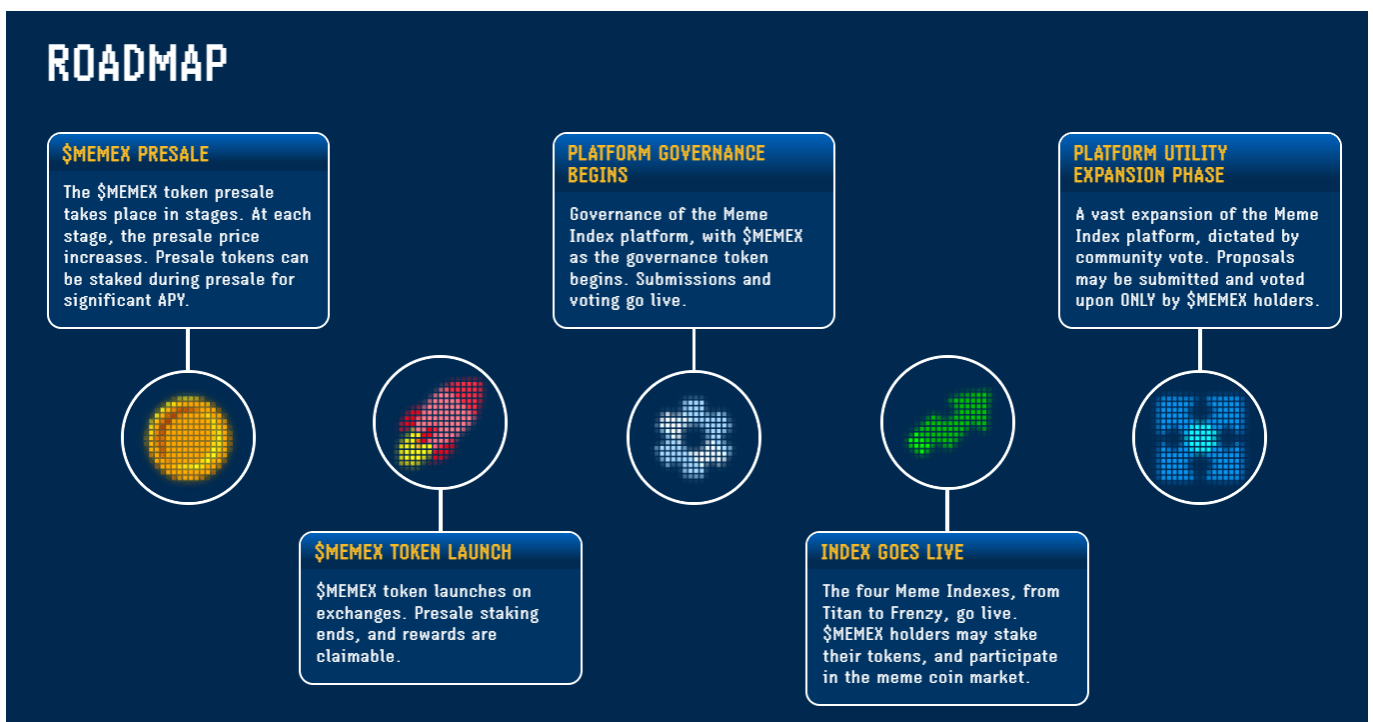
ROADMAP

$MEMEX PRESALE

The $MEMEX token presale takes place in stages. At each stage, the presale price increases. Presale tokens can be staked during presale for significant APY.

$MEMEX TOKEN LAUNCH

$MEMEX token launches on exchanges. Presale staking ends, and rewards are claimable.

PLATFORM GOVERNANCE BEGINS

Governance of the Meme Index platform, with $MEMEX as the governance token begins. Submissions and voting go live.

INDEX GOES LIVE

The four Meme Indexes, from Titan to Frenzy, go live. $MEMEX holders may stake their tokens, and participate in the meme coin market.

PLATFORM UTILITY EXPANSION PHASE

A vast expansion of the Meme Index platform, dictated by community vote. Proposals may be submitted and voted upon ONLY by $MEMEX holders.